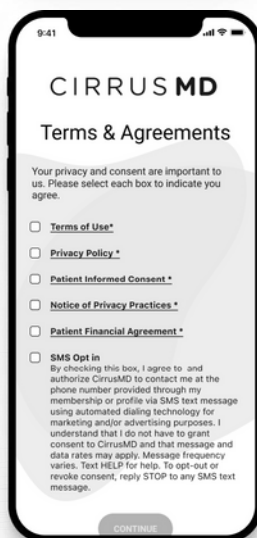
9:41

CIRRUSMD

Terms & Agreements

Your privacy and consent are important to us. Please select each box to indicate you agree.

Terms of Use*

Privacy Policy *

Patient Informed Consent *

Notice of Privacy Practices *

Patient Financial Agreement *

SMS Opt in
By checking this box, I agree to and authorize CirrusMD to contact me at the phone number provided through my membership or profile via SMS text message using automated dialing technology for marketing and/or advertising purposes. I understand that I do not have to grant consent to CirrusMD and that message and data rates may apply. Message frequency varies. Text HELP for help. To opt-out or revoke consent, reply STOP to any SMS text message.

CONTINUE